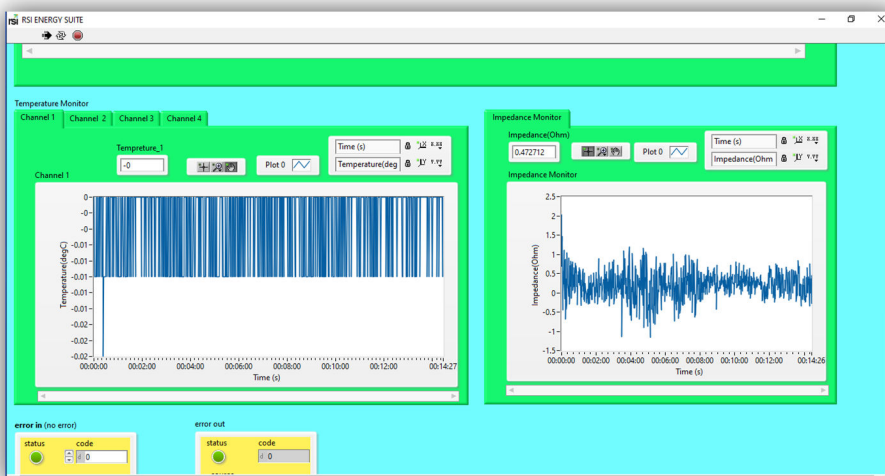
RSI ENERGY SUITE

Temperature Monitor
Channel 1 Channel 2 Channel 3 Channel 4
Tempreture_1
-0
Plot 0
Time (s)
Temperature(deg
Channel 1
0
0
0
0
0
-0.01
-0.01
-0.01
-0.01
-0.01
-0.02
-0.02
Temperature(degC)
00:00:00 00:02:00 00:04:00 00:06:00 00:08:00 00:10:00 00:12:00 00:14:27
Time (s)

Impedance Monitor
Impedance(Ohm)
0.472712
Plot 0
Time (s)
Impedance(Ohm
Impedance Monitor
2.5
2
1.5
1
0.5
0
-0.5
-1
-1.5
Impedance(Ohm)
00:00:00 00:02:00 00:04:00 00:06:00 00:08:00 00:10:00 00:12:00 00:14:26
Time (s)

error in (no error)
status code
0

error out
status code
0